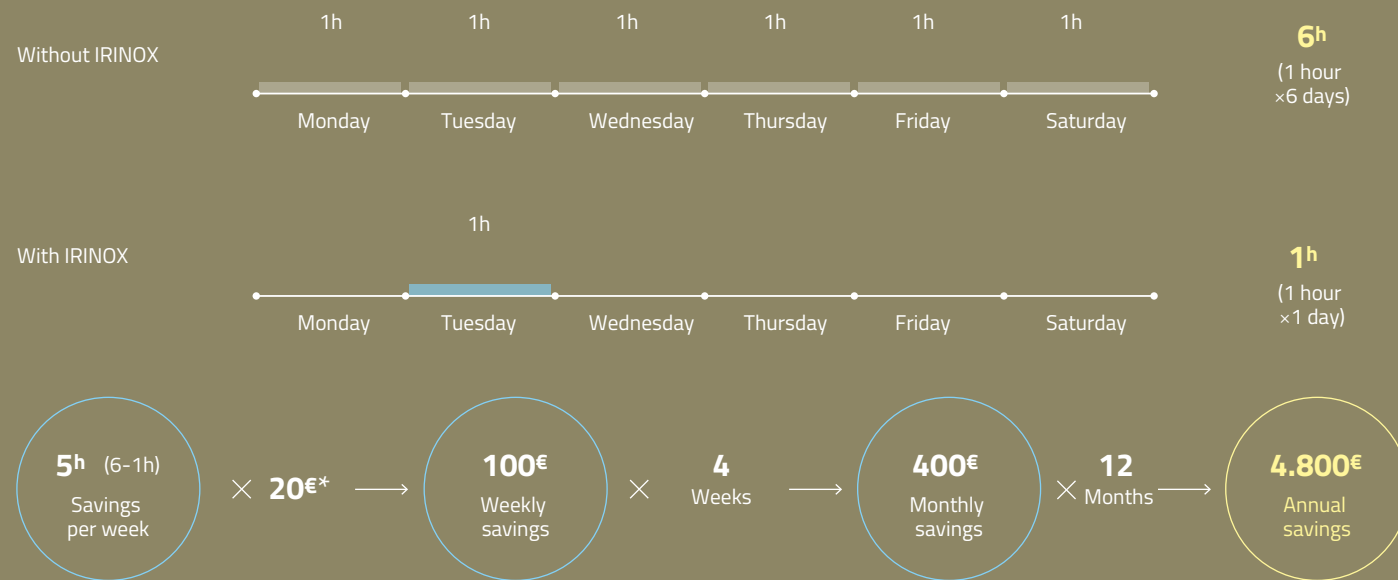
Without IRINOX

1h 1h 1h 1h 1h 1h

Monday Tuesday Wednesday Thursday Friday Saturday

$6^h$
(1 hour ×6 days)

With IRINOX

1h

Monday Tuesday Wednesday Thursday Friday Saturday

$1^h$
(1 hour ×1 day)

$5^h$ (6-1h)
Savings per week

× $20^{€*}$ ⟶

$100^€$
Weekly savings

× 4
Weeks ⟶

$400^€$
Monthly savings

× 12
Months ⟶

$4.800^€$
Annual savings